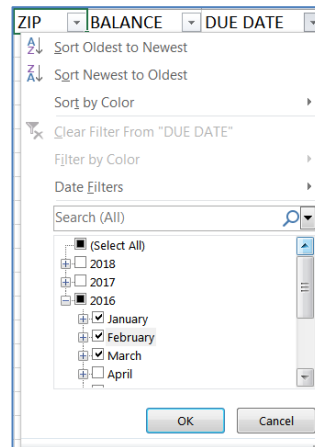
| ZIP | BALANCE | DUE DATE |
|---|---|---|

Sort Oldest to Newest
Sort Newest to Oldest
Sort by Color
Clear Filter From "DUE DATE"
Filter by Color
Date Filters
Search (All)
(Select All)
2018
2017
2016
January
February
March
April
OK
Cancel